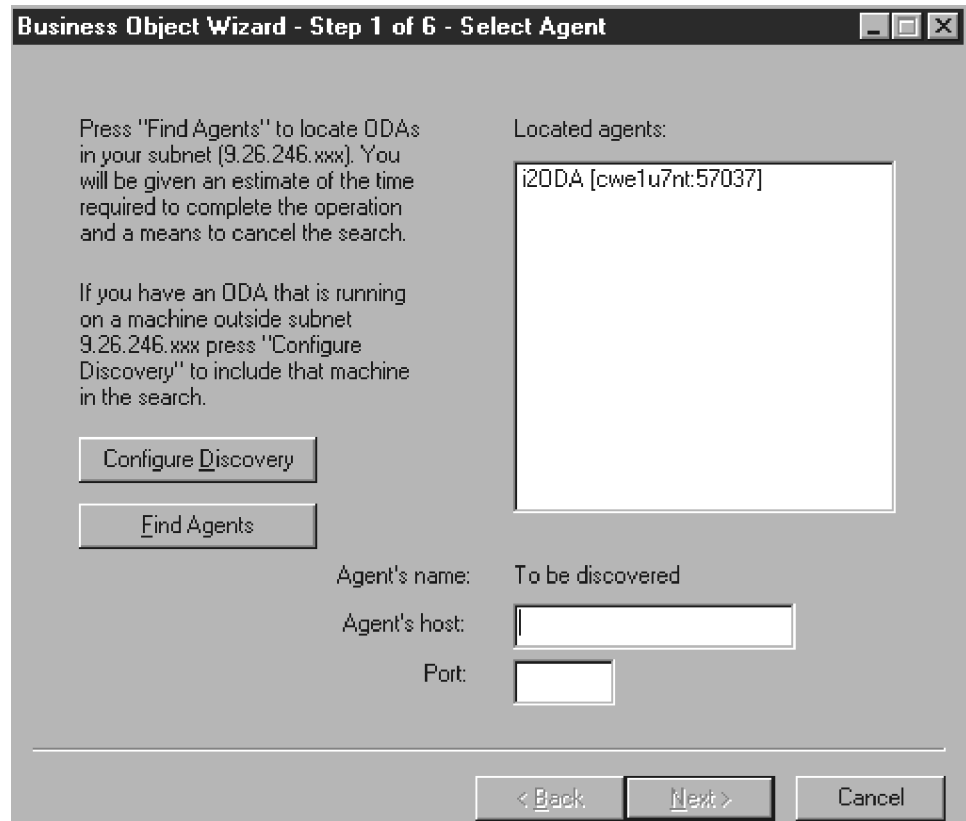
Business Object Wizard - Step 1 of 6 - Select Agent

Press "Find Agents" to locate ODAs in your subnet (9.26.246.xxx). You will be given an estimate of the time required to complete the operation and a means to cancel the search.

If you have an ODA that is running on a machine outside subnet 9.26.246.xxx press "Configure Discovery" to include that machine in the search.

Configure Discovery

Find Agents

Located agents:

i2ODA [cwe1u7nt:57037]

Agent's name: To be discovered

Agent's host:

Port:

< Back

Next >

Cancel